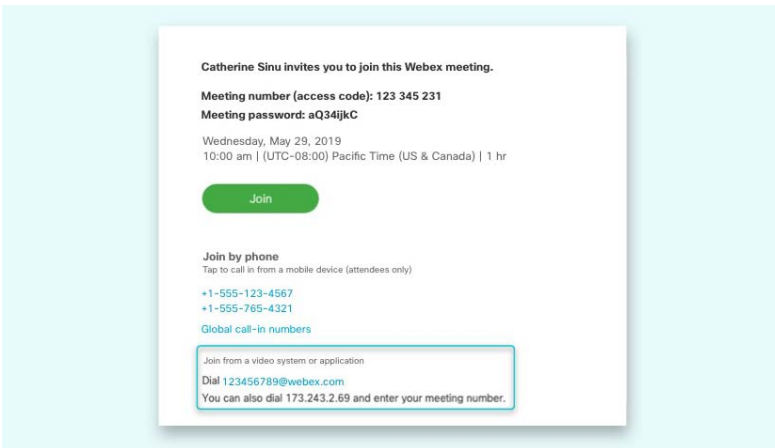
Catherine Sinu invites you to join this Webex meeting.

Meeting number (access code): 123 345 231

Meeting password: aQ34ijkC

Wednesday, May 29, 2019
10:00 am | (UTC-08:00) Pacific Time (US & Canada) | 1 hr

Join

Join by phone
Tap to call in from a mobile device (attendees only)

+1-555-123-4567
+1-555-765-4321

Global call-in numbers

Join from a video system or application

Dial 123456789@webex.com

You can also dial 173.243.2.69 and enter your meeting number.